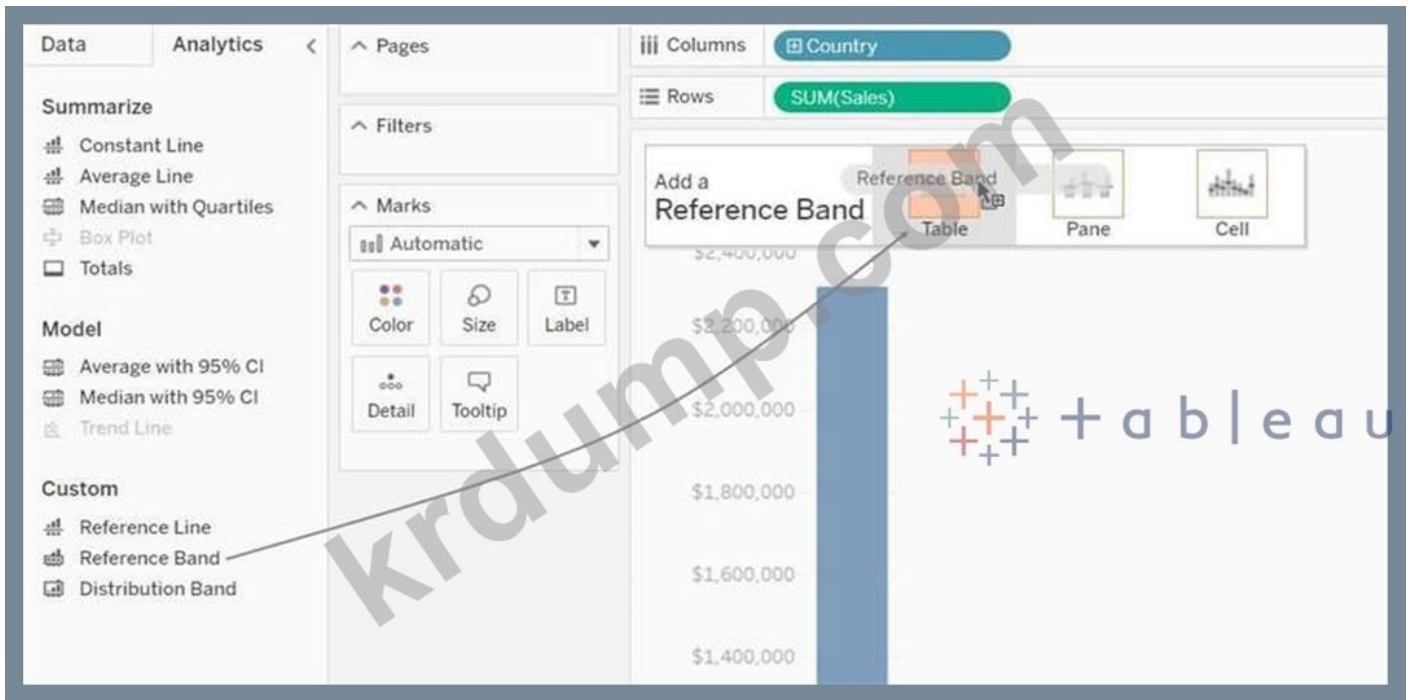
Data Analytics <

Summarize
Constant Line
Average Line
Median with Quartiles
Box Plot
Totals

Model
Average with 95% CI
Median with 95% CI
Trend Line

Custom
Reference Line
Reference Band
Distribution Band

^ Pages

^ Filters

^ Marks
Automatic
Color Size Label
Detail Tooltip

Columns Country
Rows SUM(Sales)

Add a
Reference Band
Reference Band
Table Pane Cell

$2,400,000
$2,200,000
$2,000,000
$1,800,000
$1,600,000
$1,400,000

+ a b | e a u

krdump.com